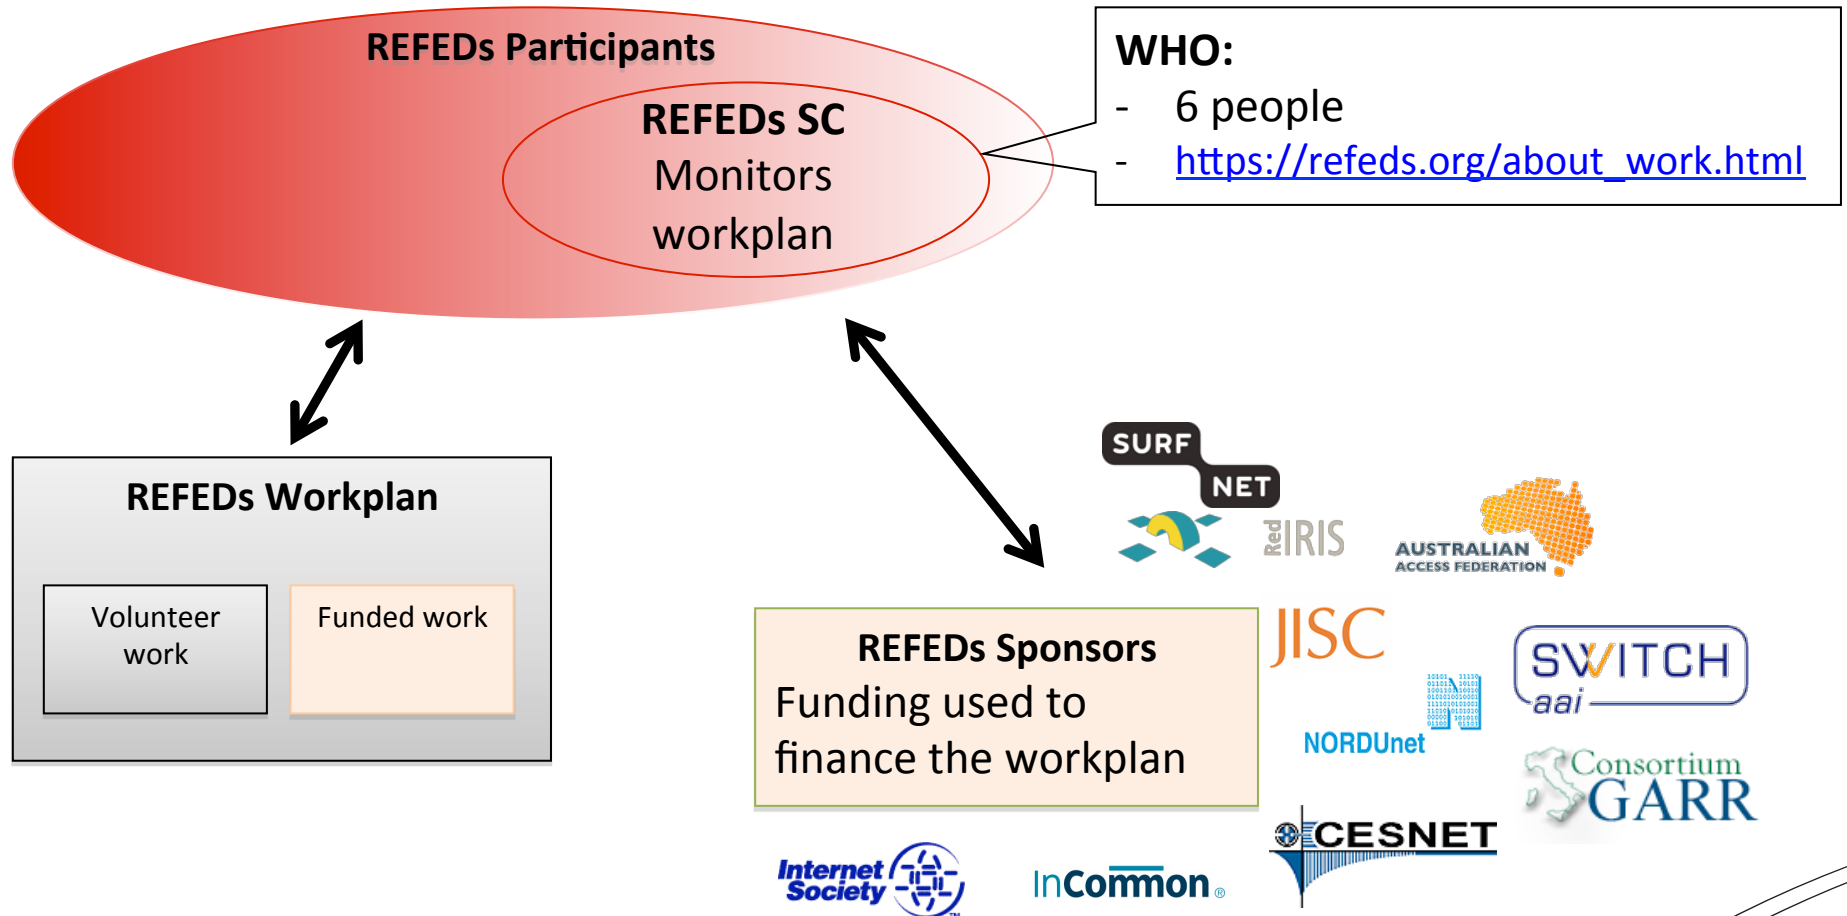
REFEDs Participants

REFEDs SC
Monitors workplan

WHO:
- 6 people
- https://refeds.org/about_work.html

REFEDs Workplan

Volunteer work

Funded work

REFEDs Sponsors
Funding used to finance the workplan

SURF NET

RedIRIS

AUSTRALIAN ACCESS FEDERATION

JISC

SWITCH aai

NORDUnet

Consortium GARR

CESNET

Internet Society

InCommon